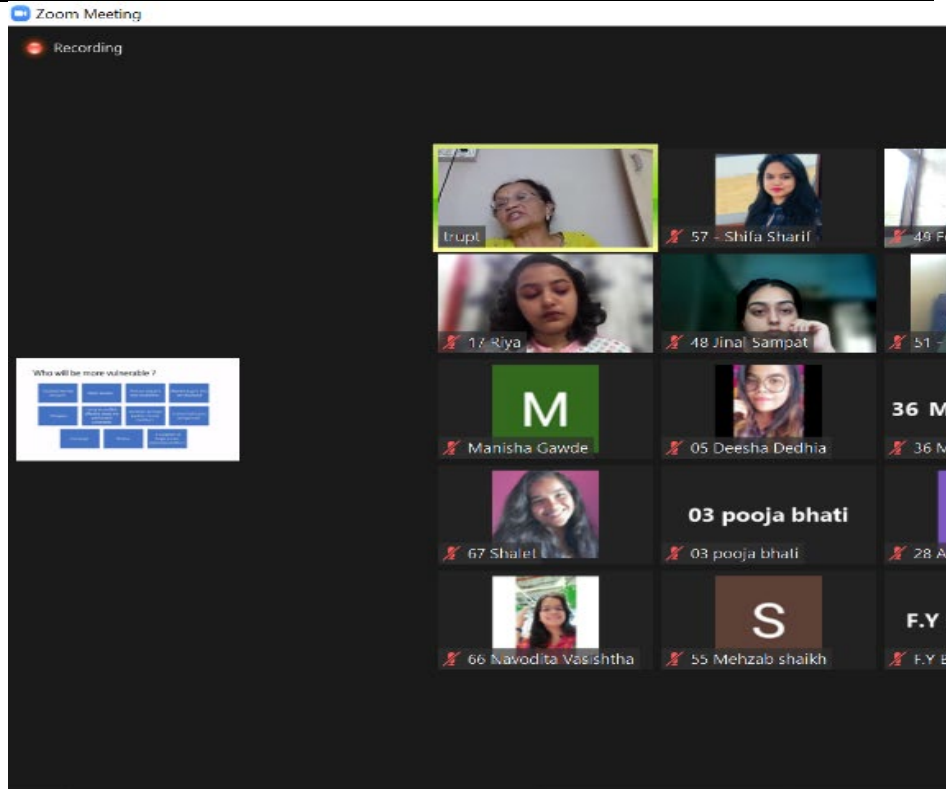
Zoom Meeting

Recording

Who will be more vulnerable ?

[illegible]

trupt

57 - Shifa Sharif

49 F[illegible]

17 Riya

48 Jinal Sampat

51 - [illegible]

M

Manisha Gawde

05 Deesha Dedhia

36 M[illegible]

36 M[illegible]

67 Shalet

03 pooja bhati

03 pooja bhati

28 A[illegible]

66 Navodita Vasishtha

S

55 Mehzab shaikh

F.Y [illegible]

F.Y B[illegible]